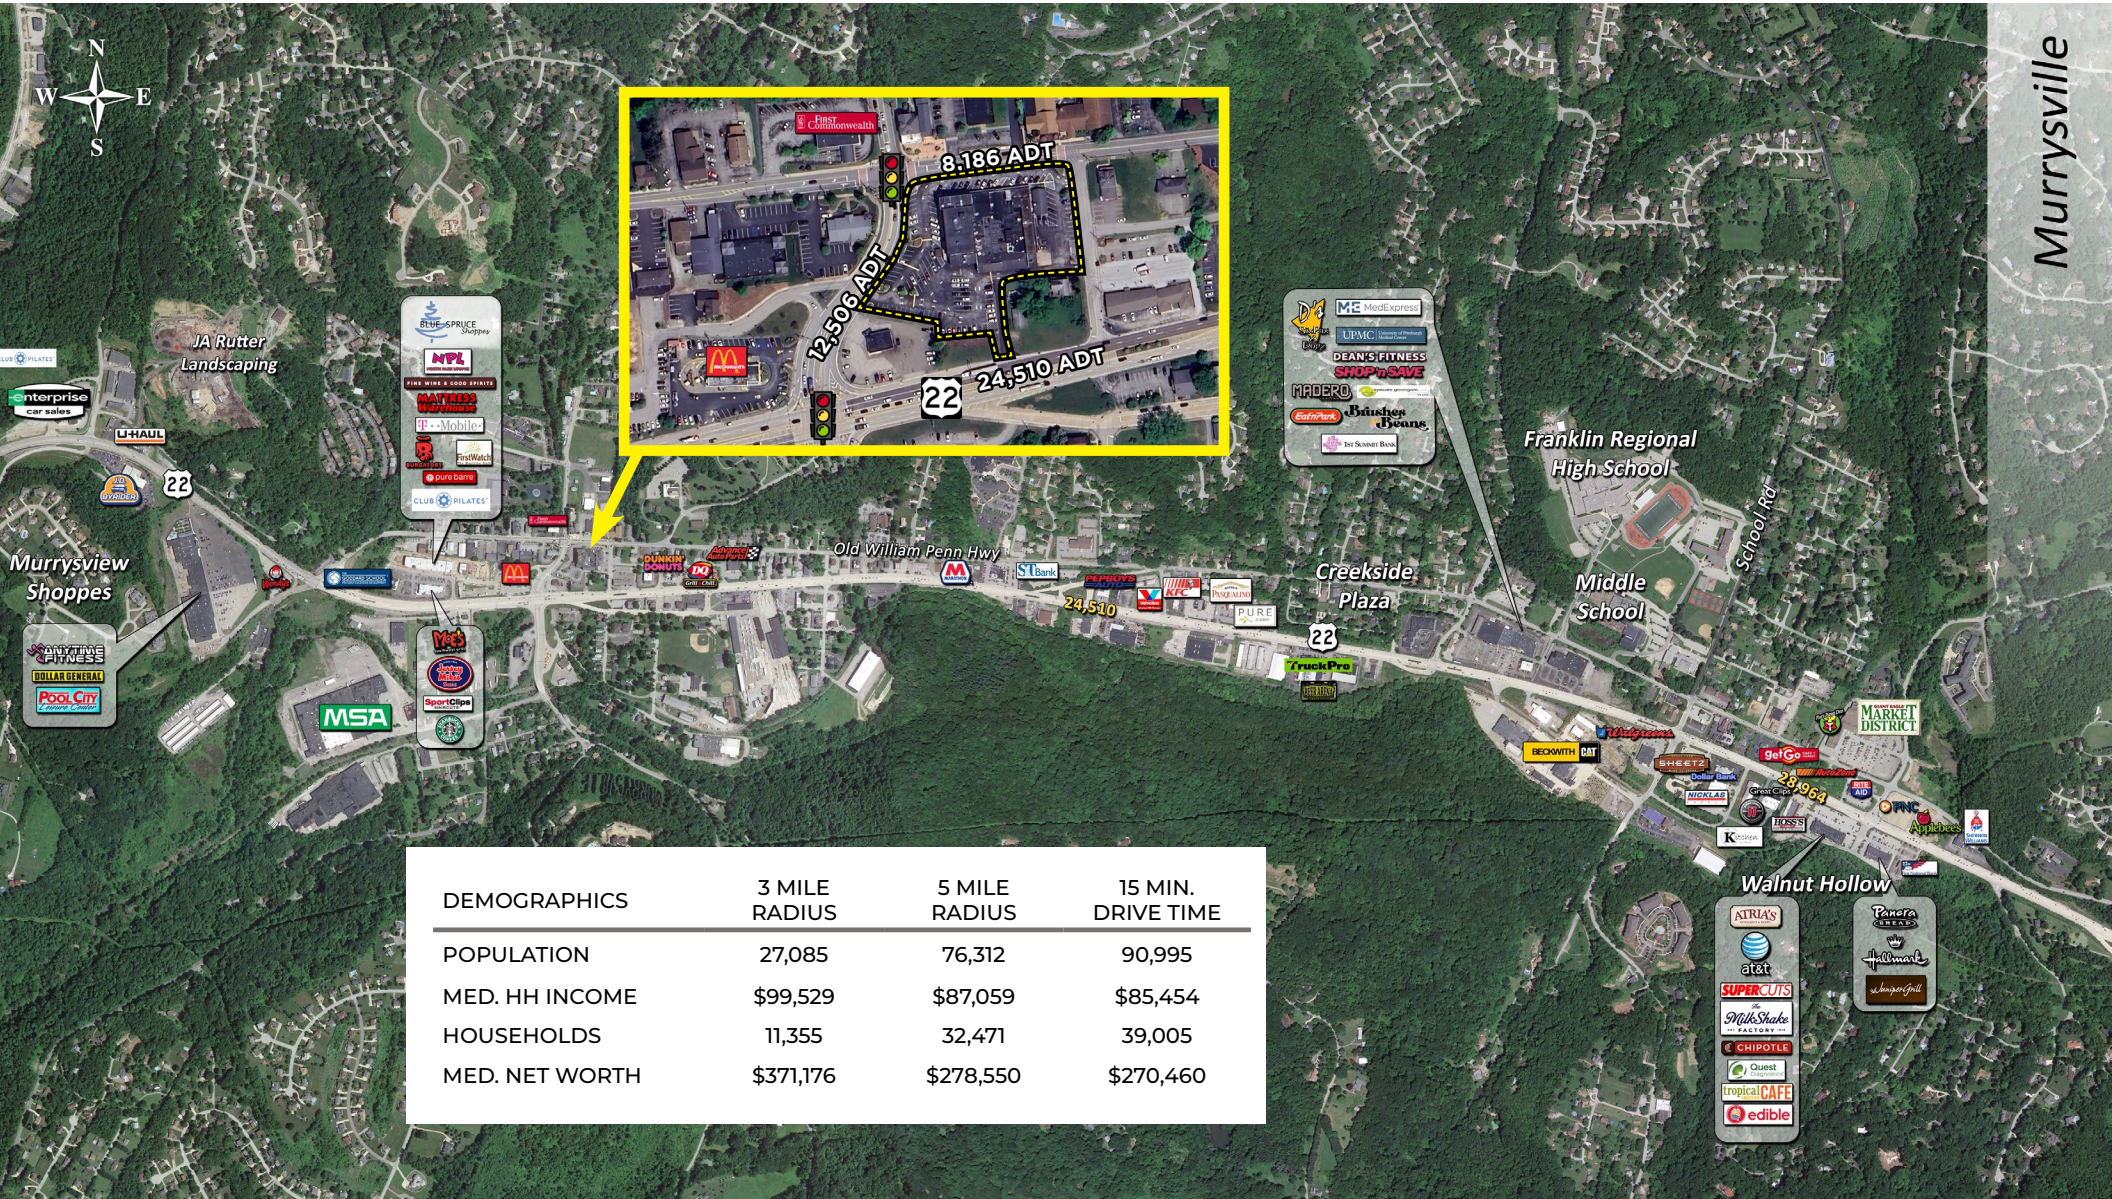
N
W E
S

Murrysville

First Commonwealth
8,186 ADT
12,506 ADT
24,510 ADT
22

JA Rutter Landscaping
Club Pilates
enterprise car sales
U-HAUL
22
Murrysview Shoppes
Anytime Fitness
Dollar General
Pool City
Blue Spruce Shoppes
MPL
Mattress Warehouse
T-Mobile
First Watch
pure barre
Club Pilates
MSA
Sport Clips
Dunkin' Donuts
DQ
Advance Auto Parts
Old William Penn Hwy
S&T Bank
Pep Boys
KFC
24,510
Pure
22
TruckPro
Creekside Plaza
MedExpress
UPMC
Dean's Fitness
Shop 'n Save
Madero
Eat'n Park
Brushes Beans
1st Summit Bank
Franklin Regional High School
Middle School
School Rd
Beckwith CAT
Walgreens
Sheetz
Dollar Bank
Great Clips
getGo
AutoZone
Rite Aid
24,964
PNC
Applebee's
Market District
Walnut Hollow
Atria's
at&t
Supercuts
The MilkShake Factory
Chipotle
Quest
tropical Cafe
edible
Panera Bread
Hallmark
Juniper Grill

| DEMOGRAPHICS | 3 MILE RADIUS | 5 MILE RADIUS | 15 MIN. DRIVE TIME |
|---|---|---|---|
| POPULATION | 27,085 | 76,312 | 90,995 |
| MED. HH INCOME | $99,529 | $87,059 | $85,454 |
| HOUSEHOLDS | 11,355 | 32,471 | 39,005 |
| MED. NET WORTH | $371,176 | $278,550 | $270,460 |